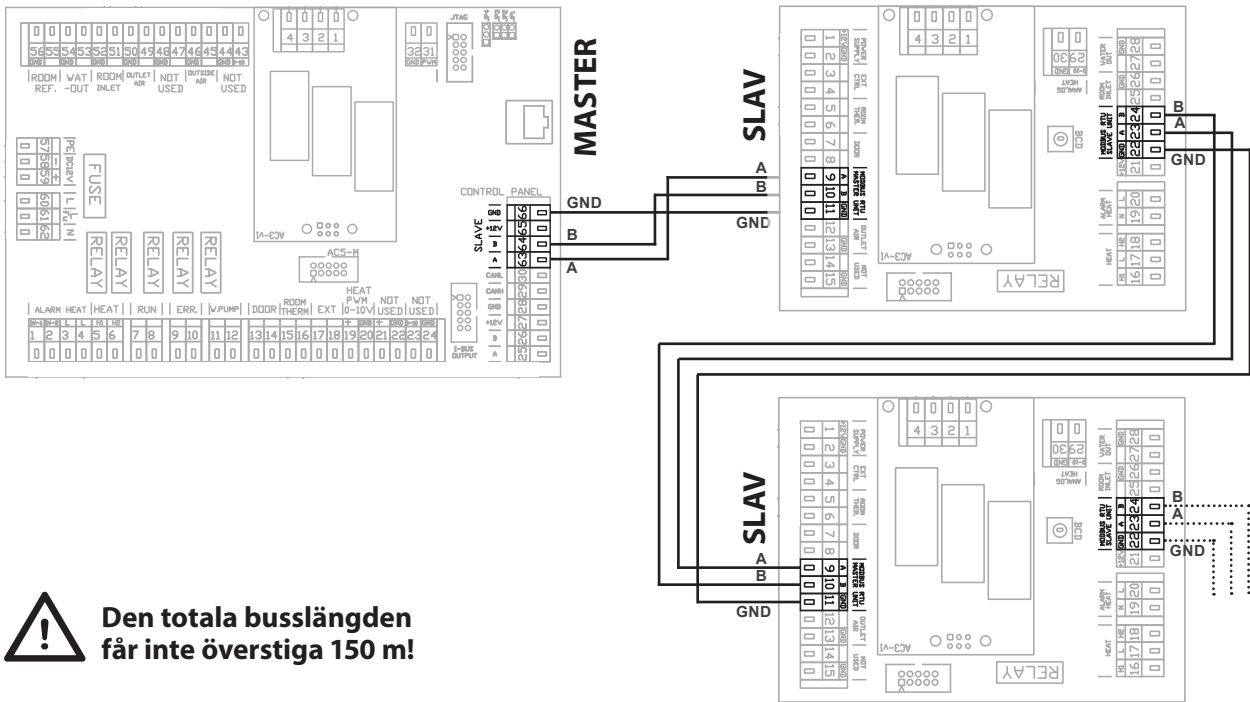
MASTER

56 55 54 53 52 51 50 49 48 47 46 45 44 43
ROOM REF. | WAT -OUT | ROOM INLET | OUTLET AIR | NOT USED | OUTSIDE AIR | NOT USED

JTAG
4 3 2 1
32 31 PWM

57 58 59 | PE 230V L
FUSE
60 61 62 | L N

RELAY RELAY RELAY RELAY RELAY

AC3-V1
AC5-M

CONTROL PANEL
SLAVE
GND +12V B A
66 65 64 63
CANL CANH GND +12V B A
30 29 28 27 26 25
I-BUS OUTPUT

ALARM HEAT | HEAT | RUN | ERR. | W.PUMP | DOOR | ROOM THERM | EXT | HEAT PWM 0-10V | NOT USED | NOT USED
1 2 3 4 5 6 7 8 9 10 11 12 13 14 15 16 17 18 19 20 21 22 23 24

GND
B
A

SLAV
A
B
GND
4 3 2 1
1 2 3 4 5 6 7 8 9 10 11 12 13 14 15
MODBUS RTU MASTER UNIT
A B GND
MODBUS RTU SLAVE UNIT
GND A B
21 22 23 24
19 20 16 17 18 25 26 27 28
30 29
BCD
AC3-V1
RELAY
B
A
GND

SLAV
A
B
GND
4 3 2 1
1 2 3 4 5 6 7 8 9 10 11 12 13 14 15
MODBUS RTU MASTER UNIT
MODBUS RTU SLAVE UNIT
21 22 23 24
BCD
AC3-V1
RELAY
B
A
GND

Den totala busslängden får inte överstiga 150 m!